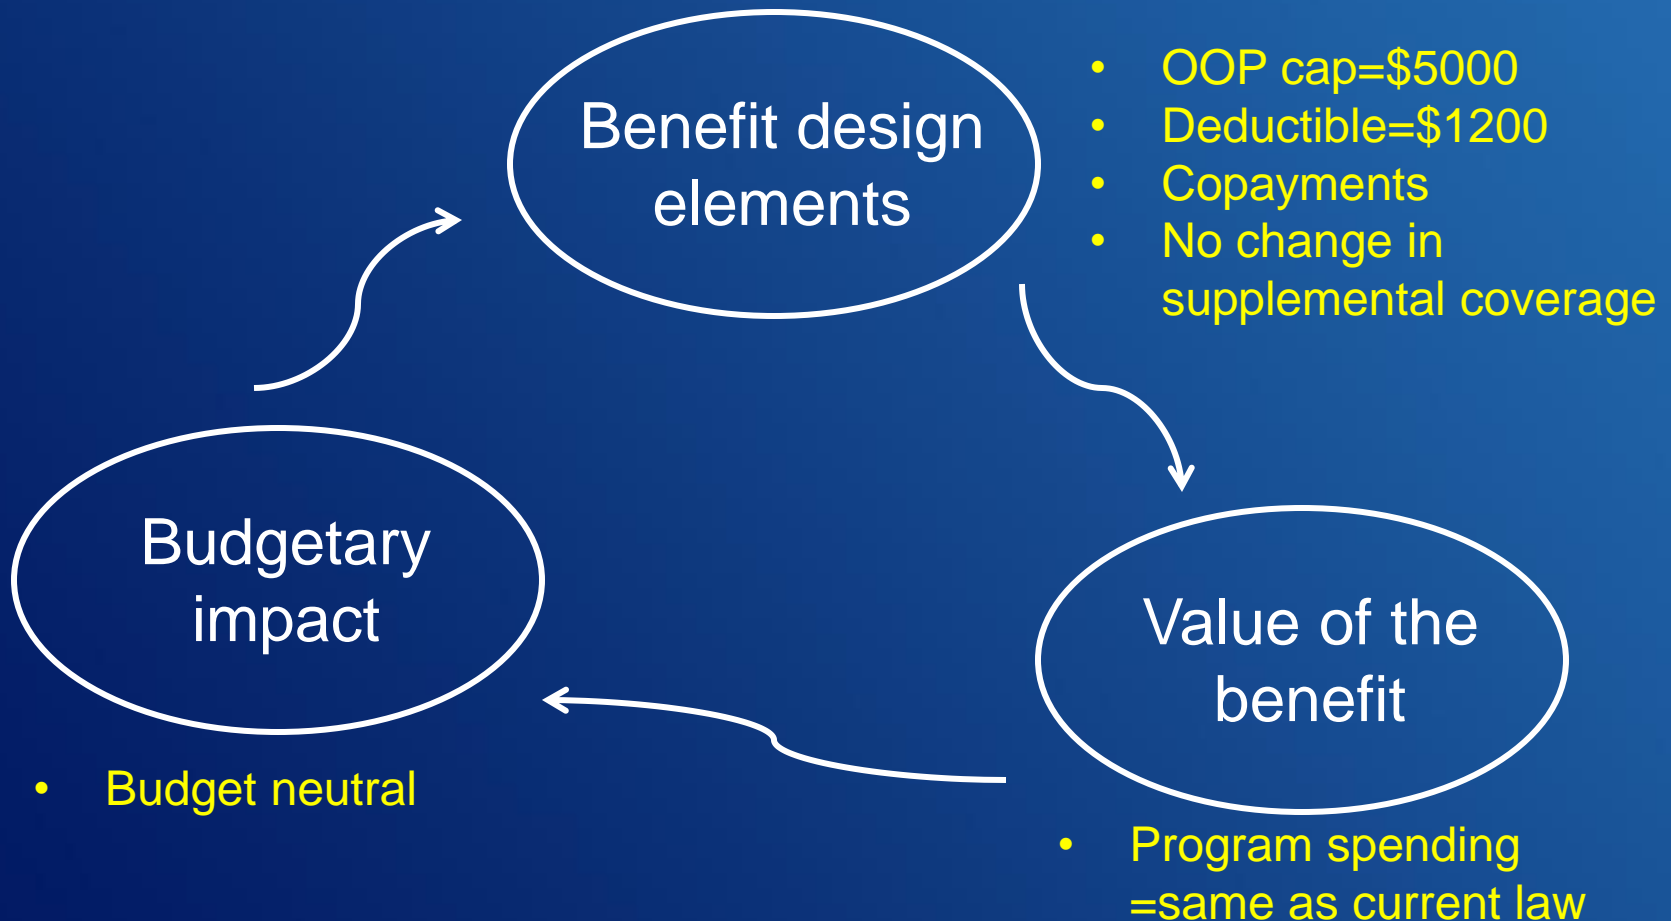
Benefit design elements

- OOP cap=$5000
- Deductible=$1200
- Copayments
- No change in supplemental coverage

Value of the benefit

- Program spending =same as current law

Budgetary impact

- Budget neutral